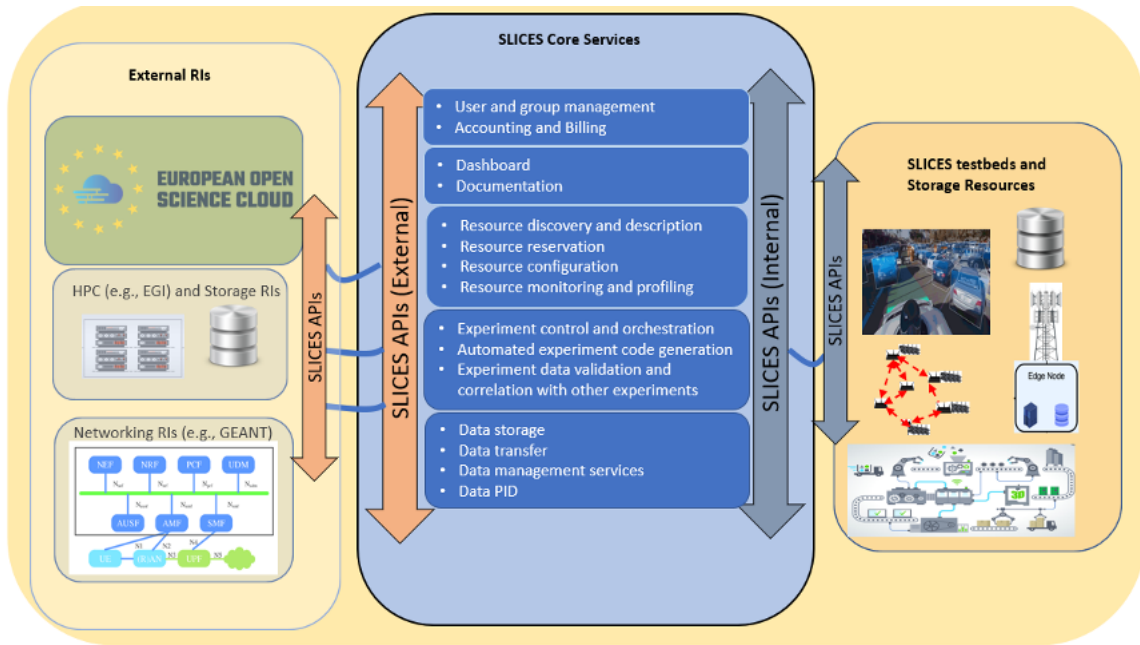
External RIs

EUROPEAN OPEN SCIENCE CLOUD

HPC (e.g., EGI) and Storage RIs

Networking RIs (e.g., GEANT)

NEF NRF PCF UDM

$N_{nef}$ $N_{nrf}$ $N_{pcf}$ $N_{udm}$

$N_{ausf}$ $N_{amf}$ $N_{smf}$

AUSF AMF SMF

N1 N2 N4

UE (R)AN UPF

N3 N6

SLICES APIs

SLICES Core Services

SLICES APIs (External)

• User and group management
• Accounting and Billing

• Dashboard
• Documentation

• Resource discovery and description
• Resource reservation
• Resource configuration
• Resource monitoring and profiling

• Experiment control and orchestration
• Automated experiment code generation
• Experiment data validation and correlation with other experiments

• Data storage
• Data transfer
• Data management services
• Data PID

SLICES APIs (Internal)

SLICES APIs

SLICES testbeds and Storage Resources

Edge Node